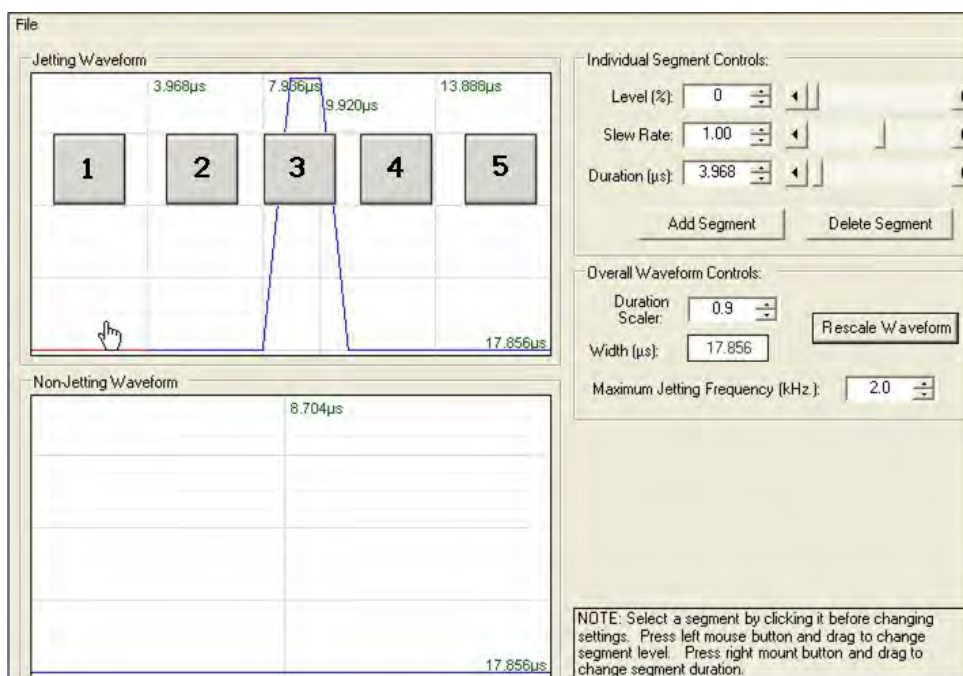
File

Jetting Waveform

3.968µs
7.936µs
9.920µs
13.888µs

1
2
3
4
5

17.856µs

Non-Jetting Waveform

8.704µs

17.856µs

Individual Segment Controls:

Level (%): 0

Slew Rate: 1.00

Duration (µs): 3.968

Add Segment
Delete Segment

Overall Waveform Controls:

Duration Scaler: 0.9

Rescale Waveform

Width (µs): 17.856

Maximum Jetting Frequency (kHz.): 2.0

NOTE: Select a segment by clicking it before changing settings. Press left mouse button and drag to change segment level. Press right mount button and drag to change segment duration.